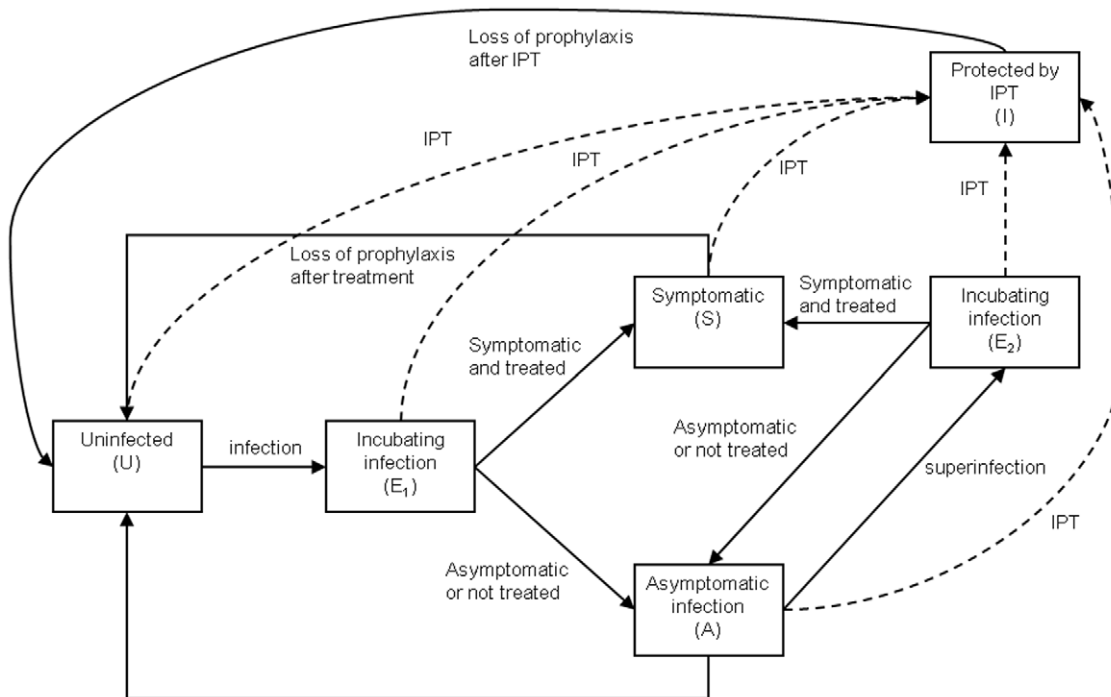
Loss of prophylaxis after IPT

Protected by IPT (I)

IPT

IPT

IPT

IPT

Loss of prophylaxis after treatment

Symptomatic (S)

Symptomatic and treated

Incubating infection ($E_2$)

Symptomatic and treated

Uninfected (U)

infection

Incubating infection ($E_1$)

Asymptomatic or not treated

superinfection

IPT

Asymptomatic or not treated

Asymptomatic infection (A)